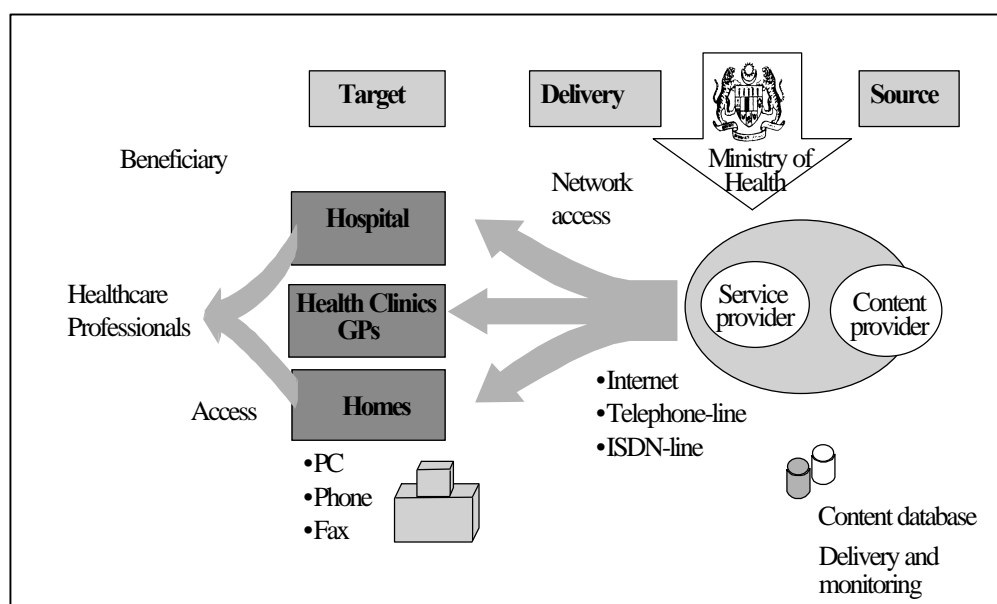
Target

Delivery

Source

Ministry of Health

Beneficiary

Network access

Hospital

Healthcare Professionals

Health Clinics GPs

Service provider

Content provider

Homes

Access

•Internet
•Telephone-line
•ISDN-line

•PC
•Phone
•Fax

Content database

Delivery and monitoring